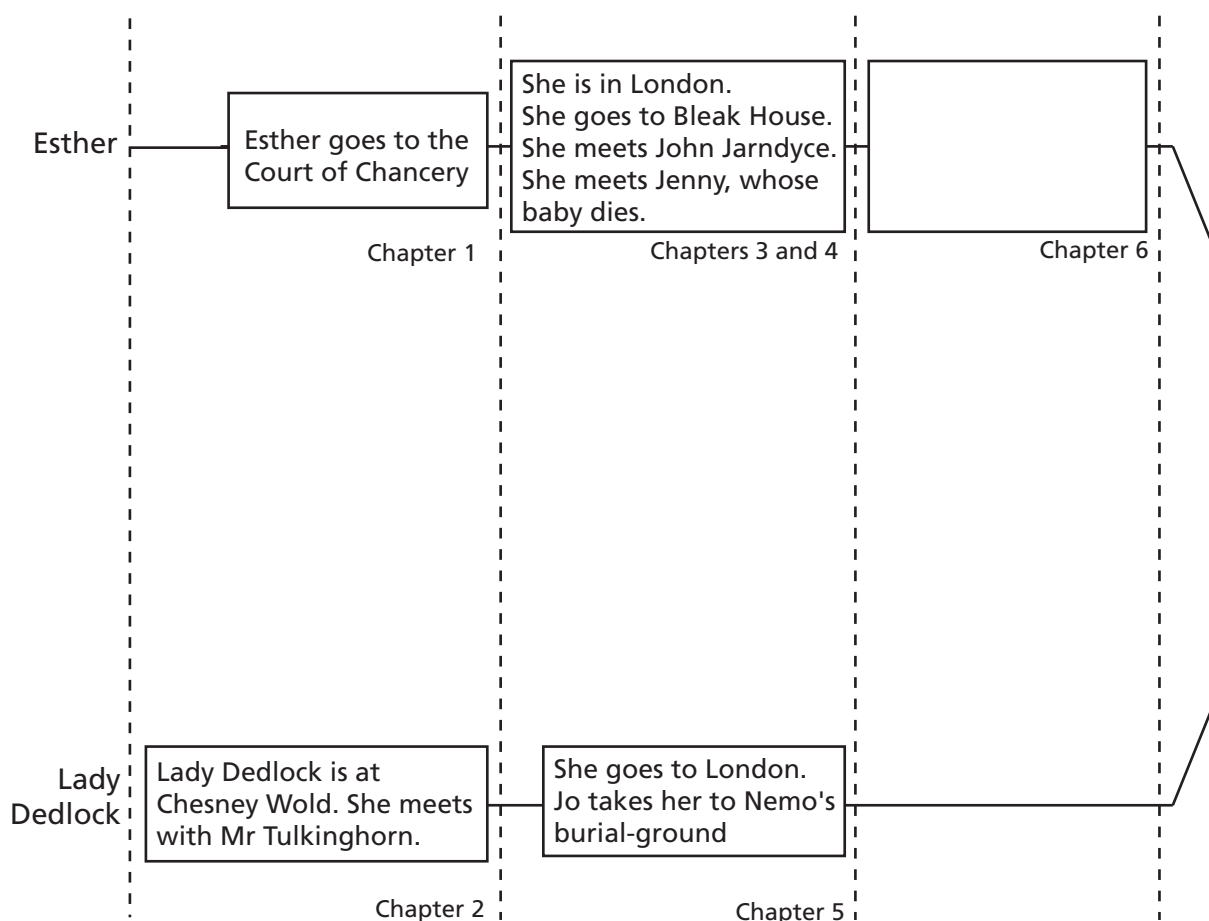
Esther

Esther goes to the Court of Chancery

Chapter 1

She is in London.
She goes to Bleak House.
She meets John Jarndyce.
She meets Jenny, whose baby dies.

Chapters 3 and 4

Chapter 6

Lady Dedlock

Lady Dedlock is at Chesney Wold. She meets with Mr Tulkinghorn.

Chapter 2

She goes to London.
Jo takes her to Nemo's burial-ground

Chapter 5